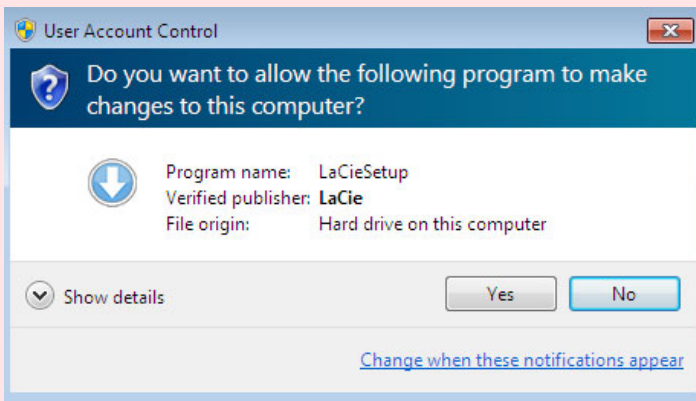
User Account Control

Do you want to allow the following program to make changes to this computer?

| | |
|---|---|
| Program name: | LaCieSetup |
| Verified publisher: | LaCie |
| File origin: | Hard drive on this computer |

Show details

Yes

No

Change when these notifications appear